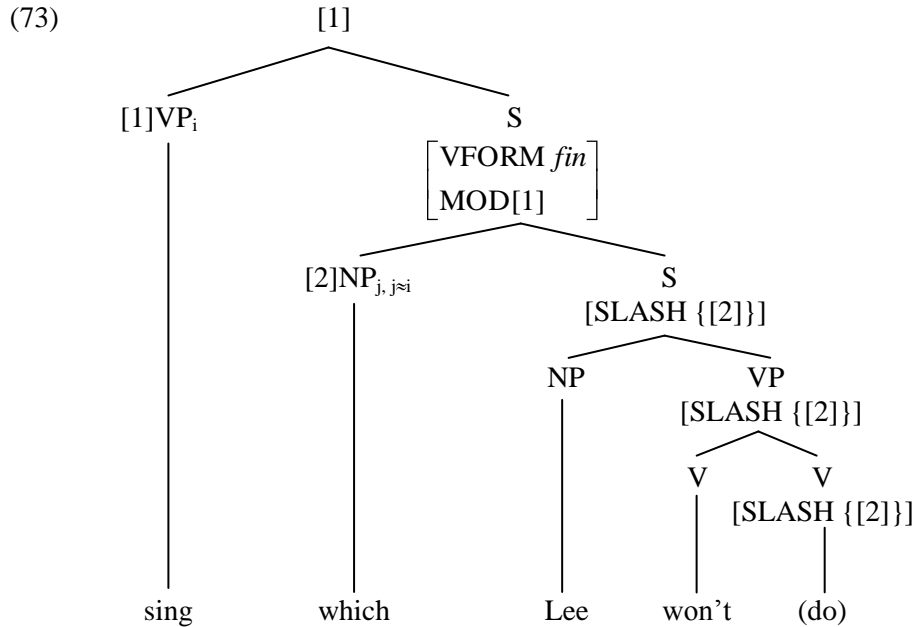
(73)

[1]

[1]VP$_{i}$

S
$\begin{bmatrix} \text{VFORM } \textit{fin} \\ \text{MOD[1]} \end{bmatrix}$

[2]NP$_{j,\, j\approx i}$

S
[SLASH {[2]}]

NP

VP
[SLASH {[2]}]

V

V
[SLASH {[2]}]

sing which Lee won’t (do)